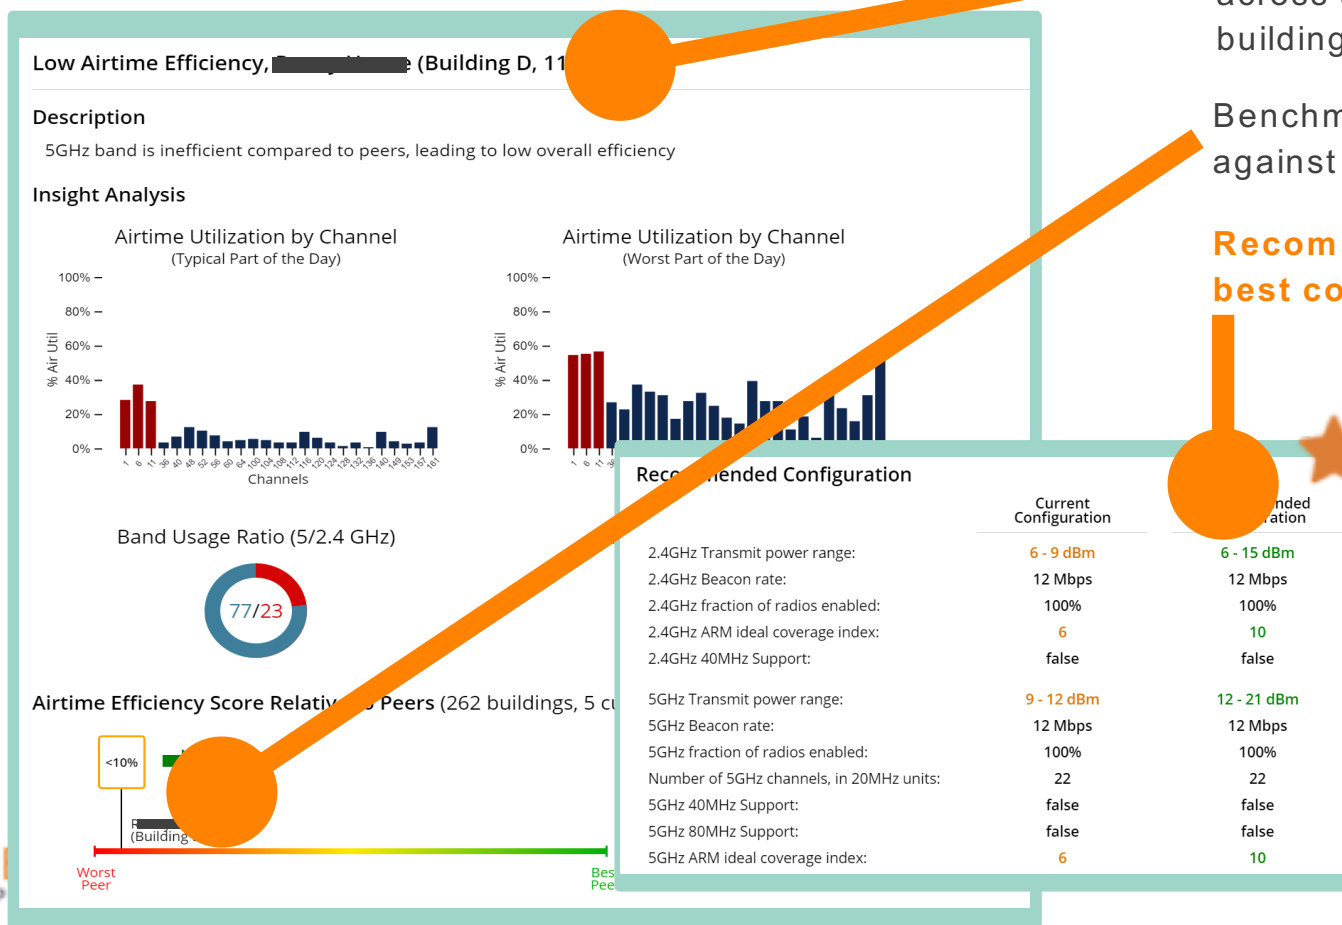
building

Benchm against

Recom best co

Low Airtime Efficiency, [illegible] (Building D, 11

Description

5GHz band is inefficient compared to peers, leading to low overall efficiency

Insight Analysis

Airtime Utilization by Channel
(Typical Part of the Day)

100%
80%
60%
40%
20%
0%
% Air Util

1 6 11 36 40 48 52 56 60 64 100 104 108 112 116 120 124 128 136 140 149 153 157 161
Channels

Airtime Utilization by Channel
(Worst Part of the Day)

100%
80%
60%
40%
20%
0%
% Air Util

1 6 11 36

Band Usage Ratio (5/2.4 GHz)

77/23

Airtime Efficiency Score Relativ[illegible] Peers (262 buildings, 5 c

<10%

(Building

Worst Peer

Bes Pee

Reco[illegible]ended Configuration

| | Current Configuration | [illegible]nded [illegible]ation |
|---|---|---|
| 2.4GHz Transmit power range: | 6 - 9 dBm | 6 - 15 dBm |
| 2.4GHz Beacon rate: | 12 Mbps | 12 Mbps |
| 2.4GHz fraction of radios enabled: | 100% | 100% |
| 2.4GHz ARM ideal coverage index: | 6 | 10 |
| 2.4GHz 40MHz Support: | false | false |
| 5GHz Transmit power range: | 9 - 12 dBm | 12 - 21 dBm |
| 5GHz Beacon rate: | 12 Mbps | 12 Mbps |
| 5GHz fraction of radios enabled: | 100% | 100% |
| Number of 5GHz channels, in 20MHz units: | 22 | 22 |
| 5GHz 40MHz Support: | false | false |
| 5GHz 80MHz Support: | false | false |
| 5GHz ARM ideal coverage index: | 6 | 10 |